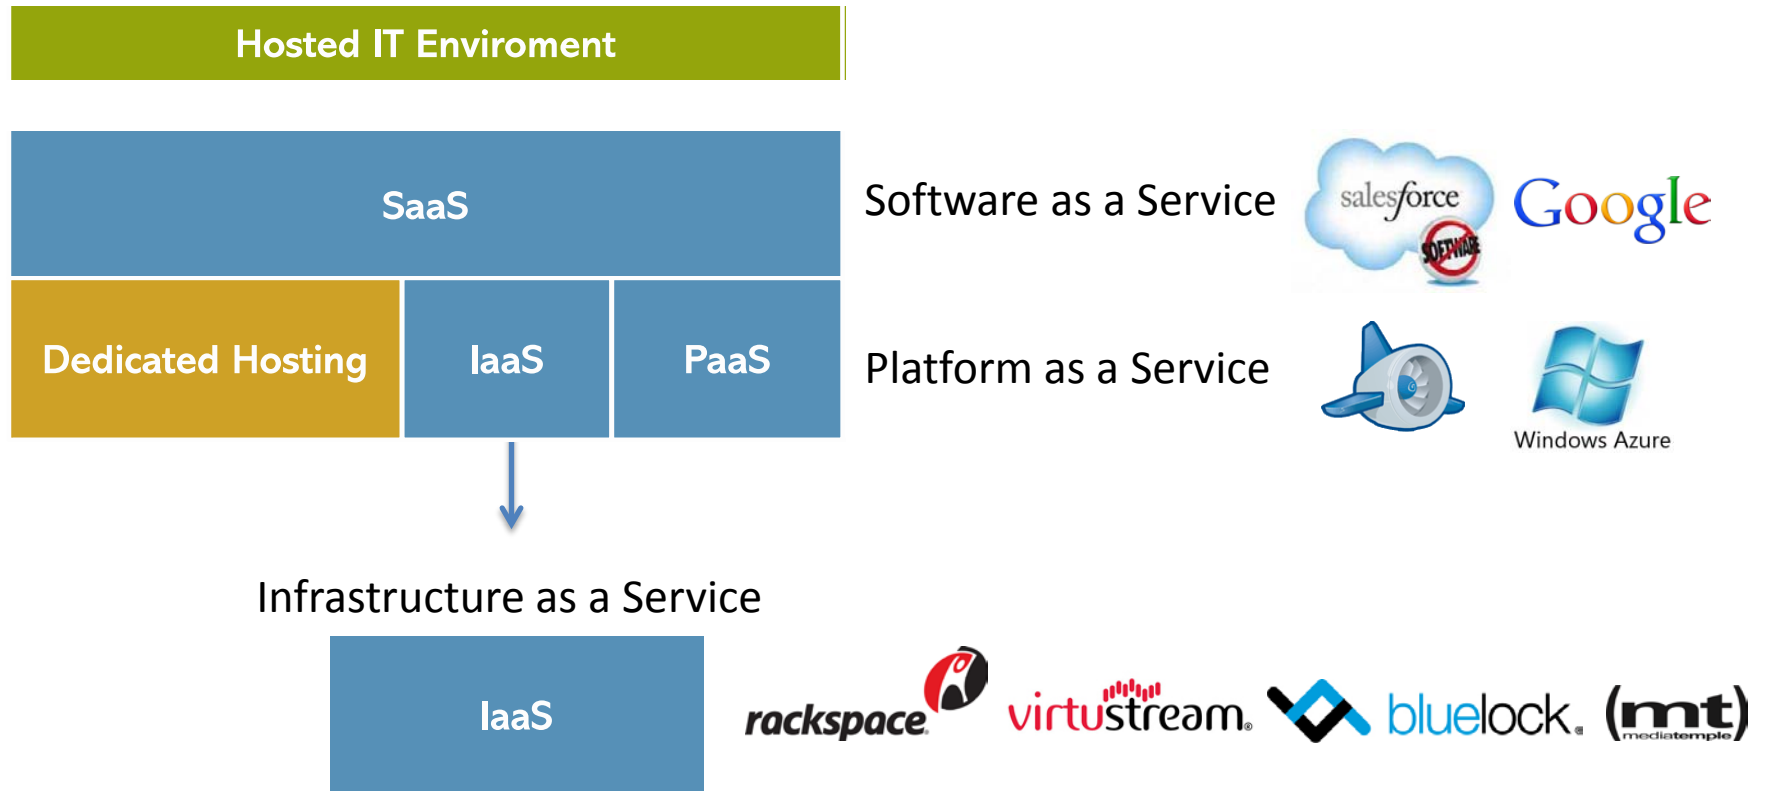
Hosted IT Enviroment

SaaS

Software as a Service

salesforce

SOFTWARE

Google

Dedicated Hosting

IaaS

PaaS

Platform as a Service

Windows Azure

Infrastructure as a Service

IaaS

rackspace

virtustream.

bluelock.

(mt) mediatemple